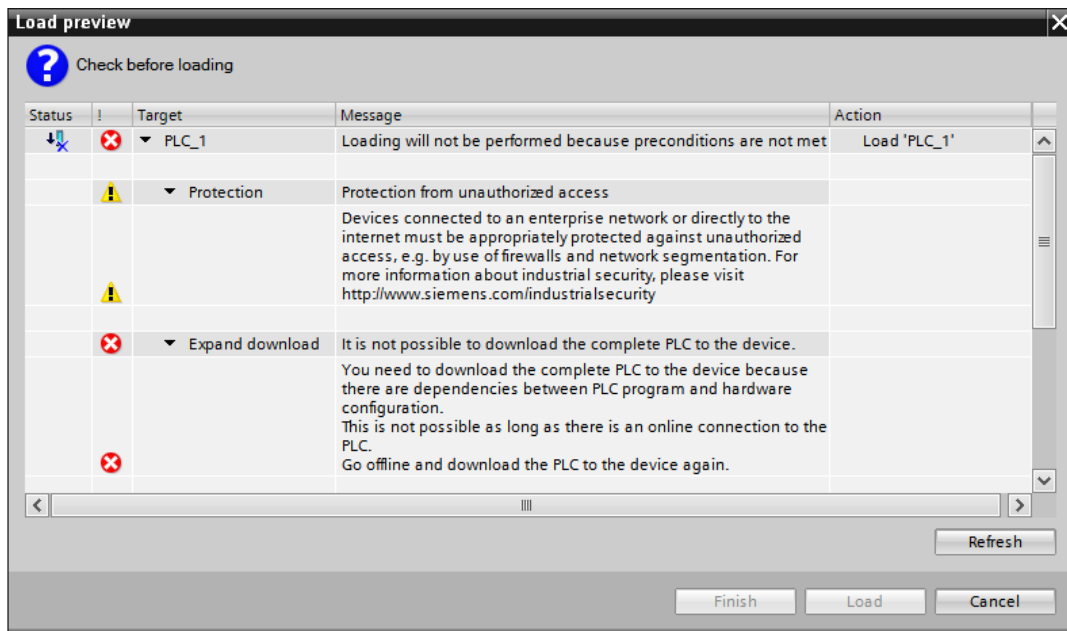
Load preview

Check before loading

| Status | ! | Target | Message | Action |
|---|---|---|---|---|
| | | PLC_1 | Loading will not be performed because preconditions are not met | Load 'PLC_1' |
| | | | | |
| | | Protection | Protection from unauthorized access | |
| | | | Devices connected to an enterprise network or directly to the internet must be appropriately protected against unauthorized access, e.g. by use of firewalls and network segmentation. For more information about industrial security, please visit http://www.siemens.com/industrialsecurity | |
| | | | | |
| | | Expand download | It is not possible to download the complete PLC to the device. | |
| | | | You need to download the complete PLC to the device because there are dependencies between PLC program and hardware configuration. This is not possible as long as there is an online connection to the PLC. Go offline and download the PLC to the device again. | |

Refresh

Finish Load Cancel